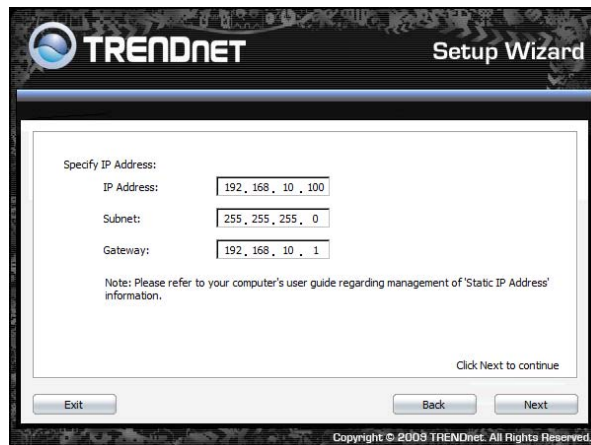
TRENDnET

Setup Wizard

Specify IP Address:

IP Address: 192 . 168 . 10 . 100

Subnet: 255 . 255 . 255 . 0

Gateway: 192 . 168 . 10 . 1

Note: Please refer to your computer's user guide regarding management of 'Static IP Address' information.

Click Next to continue

Exit

Back

Next

Copyright © 2009 TRENDnet. All Rights Reserved.